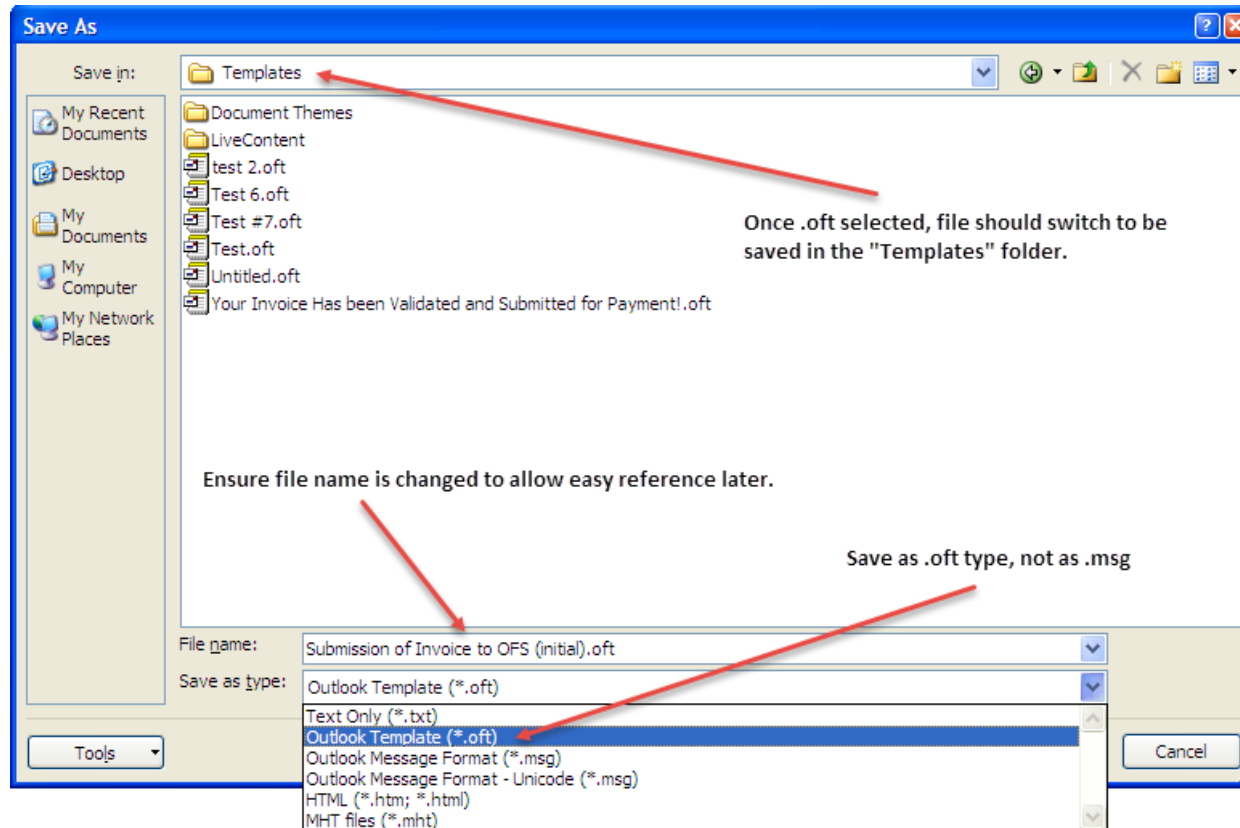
Save As

Save in: Templates

My Recent Documents
Desktop
My Documents
My Computer
My Network Places

Document Themes
LiveContent
test 2.oft
Test 6.oft
Test #7.oft
Test.oft
Untitled.oft
Your Invoice Has been Validated and Submitted for Payment!.oft

Once .oft selected, file should switch to be saved in the "Templates" folder.

Ensure file name is changed to allow easy reference later.

Save as .oft type, not as .msg

File name: Submission of Invoice to OFS (initial).oft
Save as type: Outlook Template (*.oft)

Text Only (*.txt)
Outlook Template (*.oft)
Outlook Message Format (*.msg)
Outlook Message Format - Unicode (*.msg)
HTML (*.htm; *.html)
MHT files (*.mht)

Tools
Cancel